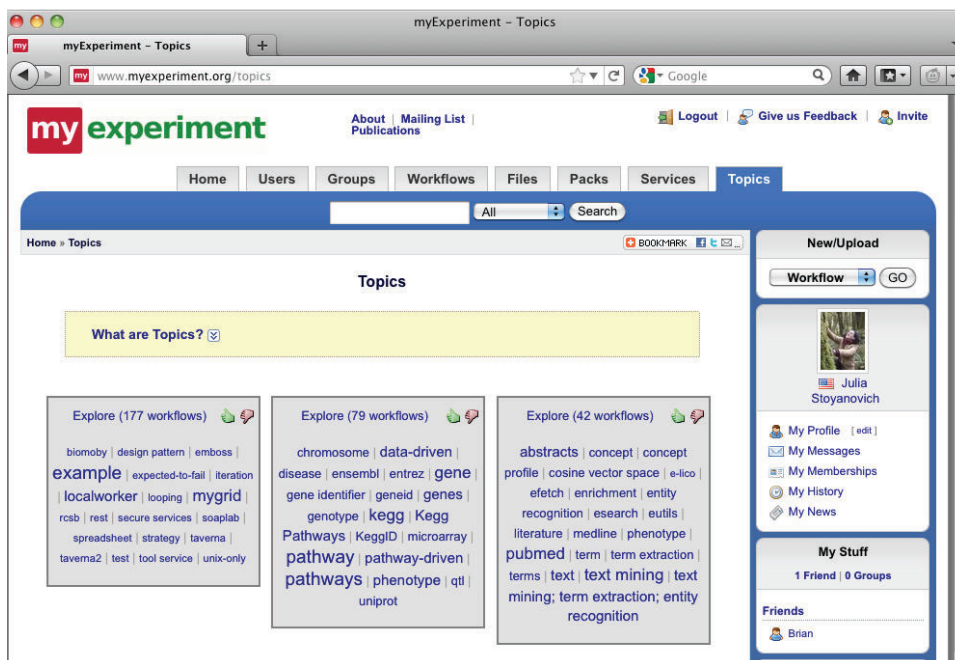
myExperiment – Topics

my myExperiment – Topics +

www.myexperiment.org/topics

Google

my experiment

About | Mailing List | Publications

Logout | Give us Feedback | Invite

Home | Users | Groups | Workflows | Files | Packs | Services | Topics

All Search

Home » Topics

BOOKMARK

Topics

What are Topics?

Explore (177 workflows)

biomoby | design pattern | emboss | example | expected-to-fail | iteration | localworker | looping | mygrid | rcsb | rest | secure services | soaplab | spreadsheet | strategy | taverna | taverna2 | test | tool service | unix-only

Explore (79 workflows)

chromosome | data-driven | disease | ensembl | entrez | gene | gene identifier | geneid | genes | genotype | kegg | Kegg Pathways | KeggID | microarray | pathway | pathway-driven | pathways | phenotype | qtl | uniprot

Explore (42 workflows)

abstracts | concept | concept profile | cosine vector space | e-lico | efetch | enrichment | entity recognition | esearch | eutils | literature | medline | phenotype | pubmed | term | term extraction | terms | text | text mining | text mining; term extraction; entity recognition

New/Upload

Workflow GO

Julia Stoyanovich

My Profile [edit]
My Messages
My Memberships
My History
My News

My Stuff

1 Friend | 0 Groups

Friends

Brian